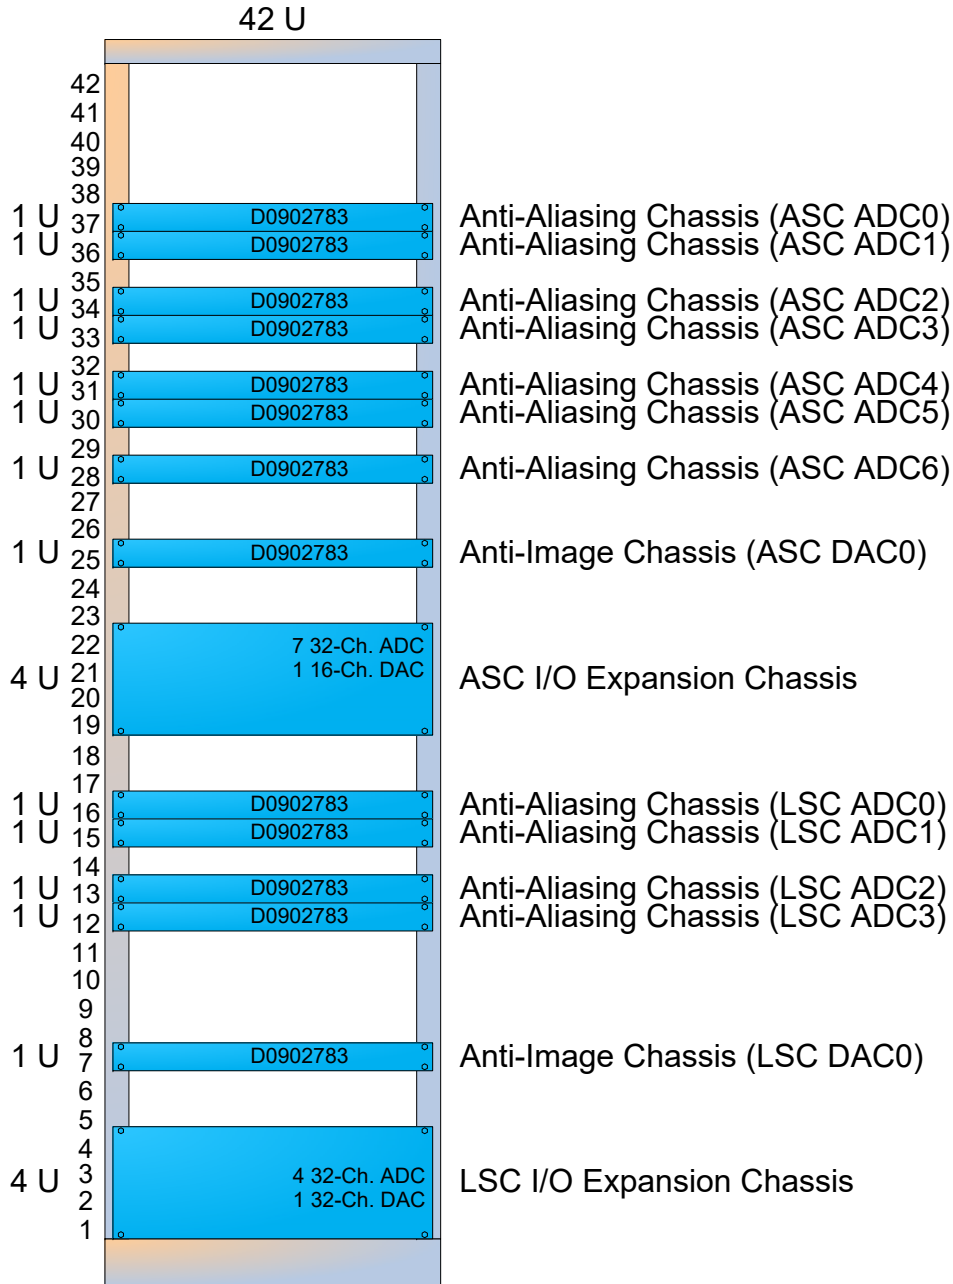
42 U

42
41
40
39
38
1 U 37 D0902783 Anti-Aliasing Chassis (ASC ADC0)
1 U 36 D0902783 Anti-Aliasing Chassis (ASC ADC1)
35
1 U 34 D0902783 Anti-Aliasing Chassis (ASC ADC2)
1 U 33 D0902783 Anti-Aliasing Chassis (ASC ADC3)
32
1 U 31 D0902783 Anti-Aliasing Chassis (ASC ADC4)
1 U 30 D0902783 Anti-Aliasing Chassis (ASC ADC5)
29
1 U 28 D0902783 Anti-Aliasing Chassis (ASC ADC6)
27
26
1 U 25 D0902783 Anti-Image Chassis (ASC DAC0)
24
23
22
4 U 21 7 32-Ch. ADC 1 16-Ch. DAC ASC I/O Expansion Chassis
20
19
18
17
1 U 16 D0902783 Anti-Aliasing Chassis (LSC ADC0)
1 U 15 D0902783 Anti-Aliasing Chassis (LSC ADC1)
14
1 U 13 D0902783 Anti-Aliasing Chassis (LSC ADC2)
1 U 12 D0902783 Anti-Aliasing Chassis (LSC ADC3)
11
10
9
8
1 U 7 D0902783 Anti-Image Chassis (LSC DAC0)
6
5
4
4 U 3 4 32-Ch. ADC 1 32-Ch. DAC LSC I/O Expansion Chassis
2
1